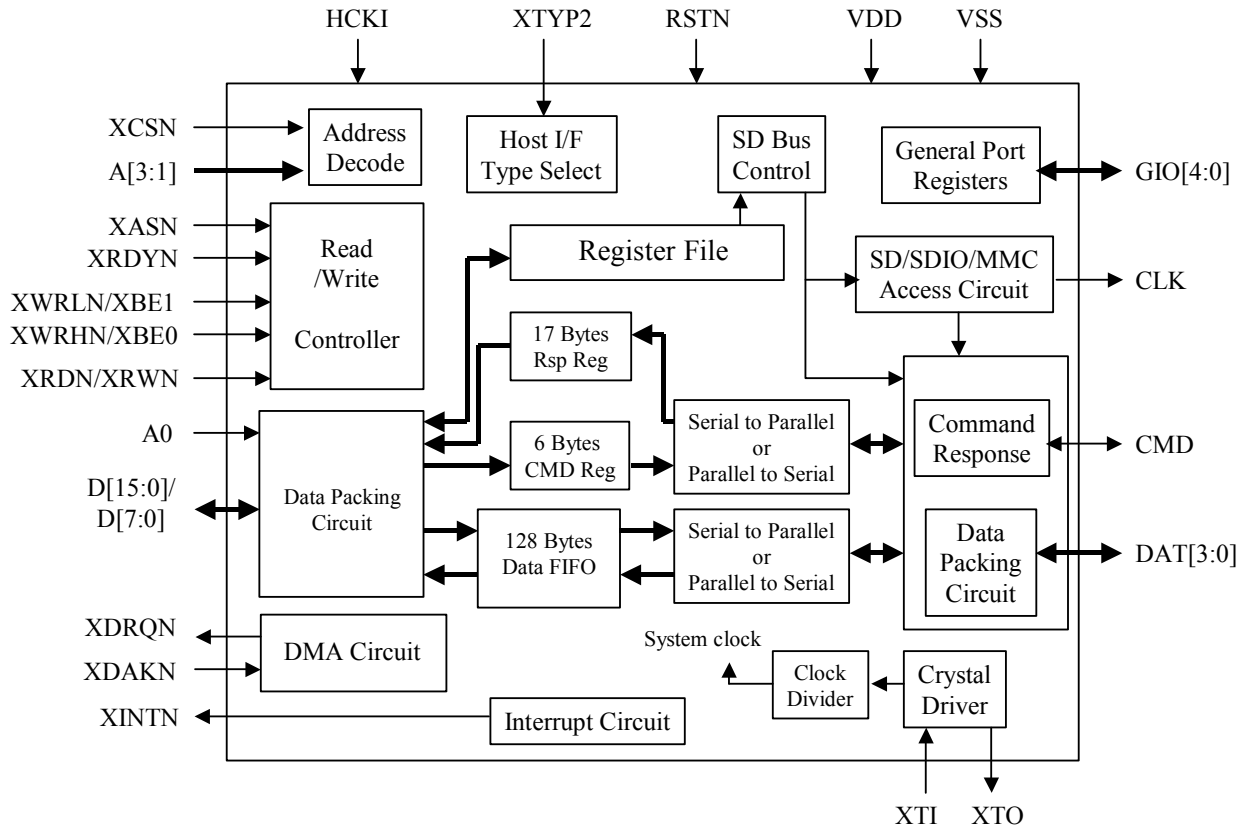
HCKI
XTYP2
RSTN
VDD
VSS

XCSN
A[3:1]
Address Decode
Host I/F Type Select
SD Bus Control
General Port Registers
GIO[4:0]

XASN
XRDYN
XWRLN/XBE1
XWRHN/XBE0
XRDN/XRWN
Read /Write Controller
Register File
SD/SDIO/MMC Access Circuit
CLK

17 Bytes Rsp Reg

A0
D[15:0]/ D[7:0]
Data Packing Circuit
6 Bytes CMD Reg
Serial to Parallel or Parallel to Serial
Command Response
CMD

128 Bytes Data FIFO
Serial to Parallel or Parallel to Serial
Data Packing Circuit
DAT[3:0]

XDRQN
XDAKN
DMA Circuit
System clock
Clock Divider
Crystal Driver
XINTN
Interrupt Circuit

XTI
XTO